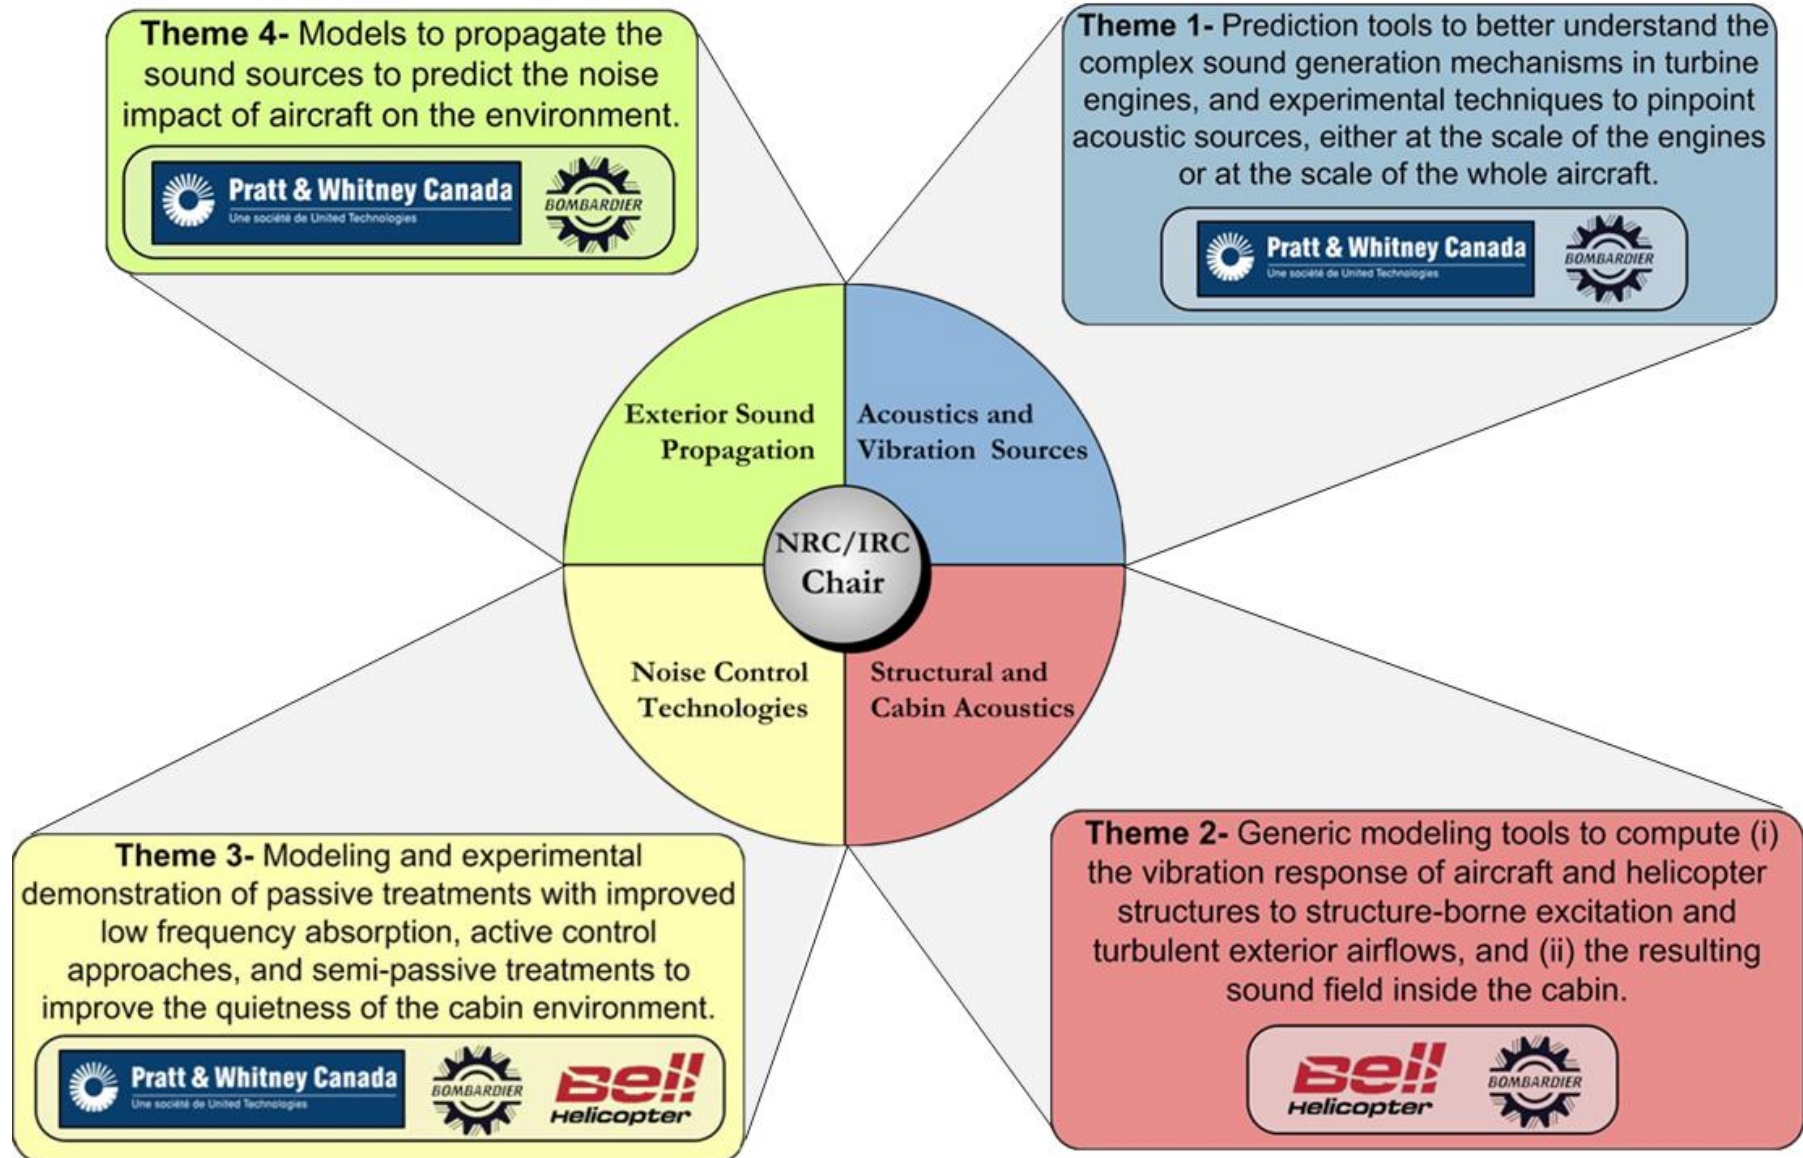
**Theme 4-** Models to propagate the sound sources to predict the noise impact of aircraft on the environment.

Pratt & Whitney Canada
Une société de United Technologies

BOMBARDIER

**Theme 1-** Prediction tools to better understand the complex sound generation mechanisms in turbine engines, and experimental techniques to pinpoint acoustic sources, either at the scale of the engines or at the scale of the whole aircraft.

Pratt & Whitney Canada
Une société de United Technologies

BOMBARDIER

Exterior Sound Propagation

Acoustics and Vibration Sources

NRC/IRC Chair

Noise Control Technologies

Structural and Cabin Acoustics

**Theme 3-** Modeling and experimental demonstration of passive treatments with improved low frequency absorption, active control approaches, and semi-passive treatments to improve the quietness of the cabin environment.

Pratt & Whitney Canada
Une société de United Technologies

BOMBARDIER

Bell Helicopter

**Theme 2-** Generic modeling tools to compute (i) the vibration response of aircraft and helicopter structures to structure-borne excitation and turbulent exterior airflows, and (ii) the resulting sound field inside the cabin.

Bell Helicopter

BOMBARDIER